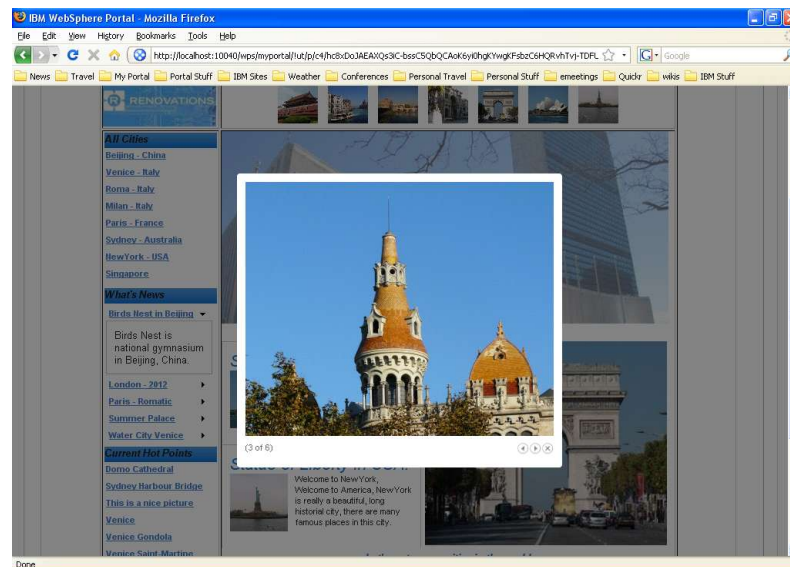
IBM WebSphere Portal - Mozilla Firefox

File Edit View History Bookmarks Tools Help

http://localhost:10040/wps/myportal/!ut/p/c4/hc8xDoJAEAXQs3iC-bssC5QbQCAoK6yi0hgKYwgKFsbzC6HQRvhTvj-TDFL

Google

News Travel My Portal Portal Stuff IBM Sites Weather Conferences Personal Travel Personal Stuff emeetings Quickr wikis IBM Stuff

RENOVATIONS

All Cities

Beijing - China

Venice - Italy

Roma - Italy

Milan - Italy

Paris - France

Sydney - Australia

NewYork - USA

Singapore

What's News

Birds Nest in Beijing

Birds Nest is national gymnasium in Beijing, China.

London - 2012

Paris - Romatic

Summer Palace

Water City Venice

Current Hot Points

Domo Cathedral

Sydney Harbour Bridge

This is a nice picture

Venice

Venice Gondola

Venice Saint Martine

(3 of 8)

Statue of Liberty in USA

Welcome to NewYork, Welcome to America, NewYork is really a beautiful, long historial city, there are many famous places in this city.

Done